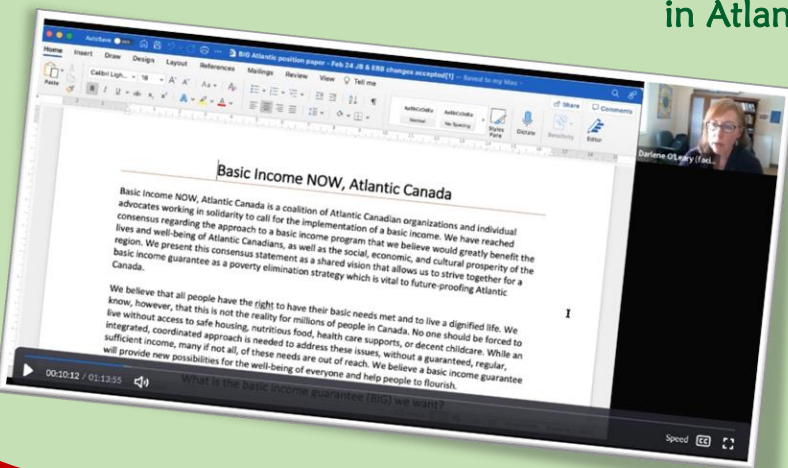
in Atlan

AutoSave BIG Atlantic position paper - Feb 24 JB & EBB changes accepted(1) — Saved to my Mac

Home Insert Draw Design Layout References Mailings Review View Tell me

Share Comments

Calibri Ligh... 18

Normal No Spacing Styles Pane Dictate Sensitivity Editor

Darlene O'Leary (faci...

Basic Income NOW, Atlantic Canada

Basic Income NOW, Atlantic Canada is a coalition of Atlantic Canadian organizations and individual advocates working in solidarity to call for the implementation of a basic income. We have reached consensus regarding the approach to a basic income program that we believe would greatly benefit the lives and well-being of Atlantic Canadians, as well as the social, economic, and cultural prosperity of the region. We present this consensus statement as a shared vision that allows us to strive together for a basic income guarantee as a poverty elimination strategy which is vital to future-proofing Atlantic Canada.

We believe that all people have the right to have their basic needs met and to live a dignified life. We know, however, that this is not the reality for millions of people in Canada. No one should be forced to live without access to safe housing, nutritious food, health care supports, or decent childcare. While an integrated, coordinated approach is needed to address these issues, without a guaranteed, regular, sufficient income, many if not all, of these needs are out of reach. We believe a basic income guarantee will provide new possibilities for the well-being of everyone and help people to flourish.

What is the basic income guarantee (BIG) we want?

00:10:12 / 01:13:55

Speed